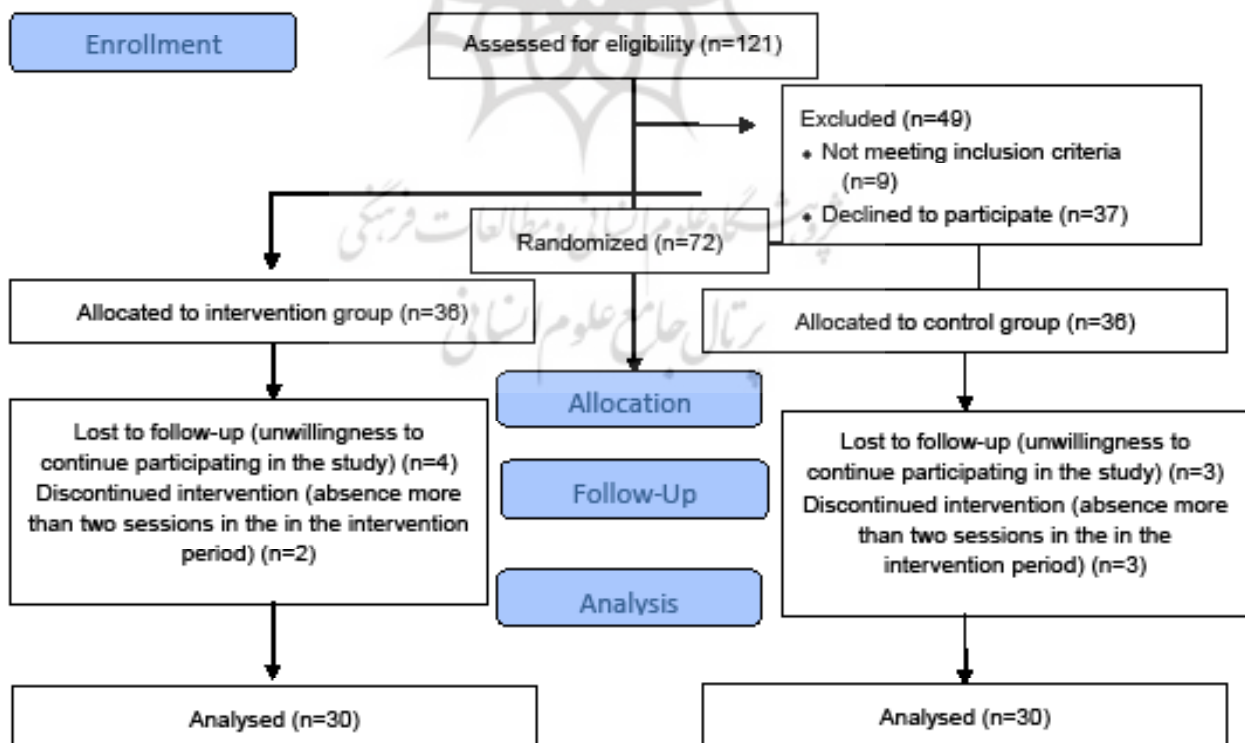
Enrollment

Assessed for eligibility (n=121)

Excluded (n=49)
• Not meeting inclusion criteria (n=9)
• Declined to participate (n=37)

Randomized (n=72)

Allocated to intervention group (n=36)

Allocated to control group (n=36)

Allocation

Lost to follow-up (unwillingness to continue participating in the study) (n=4)
Discontinued intervention (absence more than two sessions in the in the intervention period) (n=2)

Follow-Up

Lost to follow-up (unwillingness to continue participating in the study) (n=3)
Discontinued intervention (absence more than two sessions in the in the intervention period) (n=3)

Analysis

Analysed (n=30)

Analysed (n=30)

پژوهشگاه علوم انسانی و مطالعات فرهنگی
پرتال جامع علوم انسانی